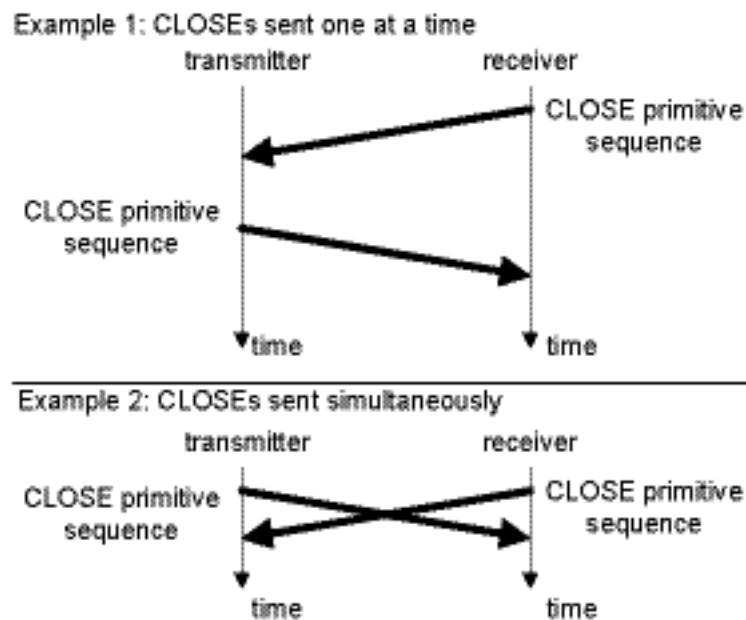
Example 1: CLOSEs sent one at a time

transmitter

receiver

CLOSE primitive sequence

CLOSE primitive sequence

time

time

Example 2: CLOSEs sent simultaneously

transmitter

receiver

CLOSE primitive sequence

CLOSE primitive sequence

time

time